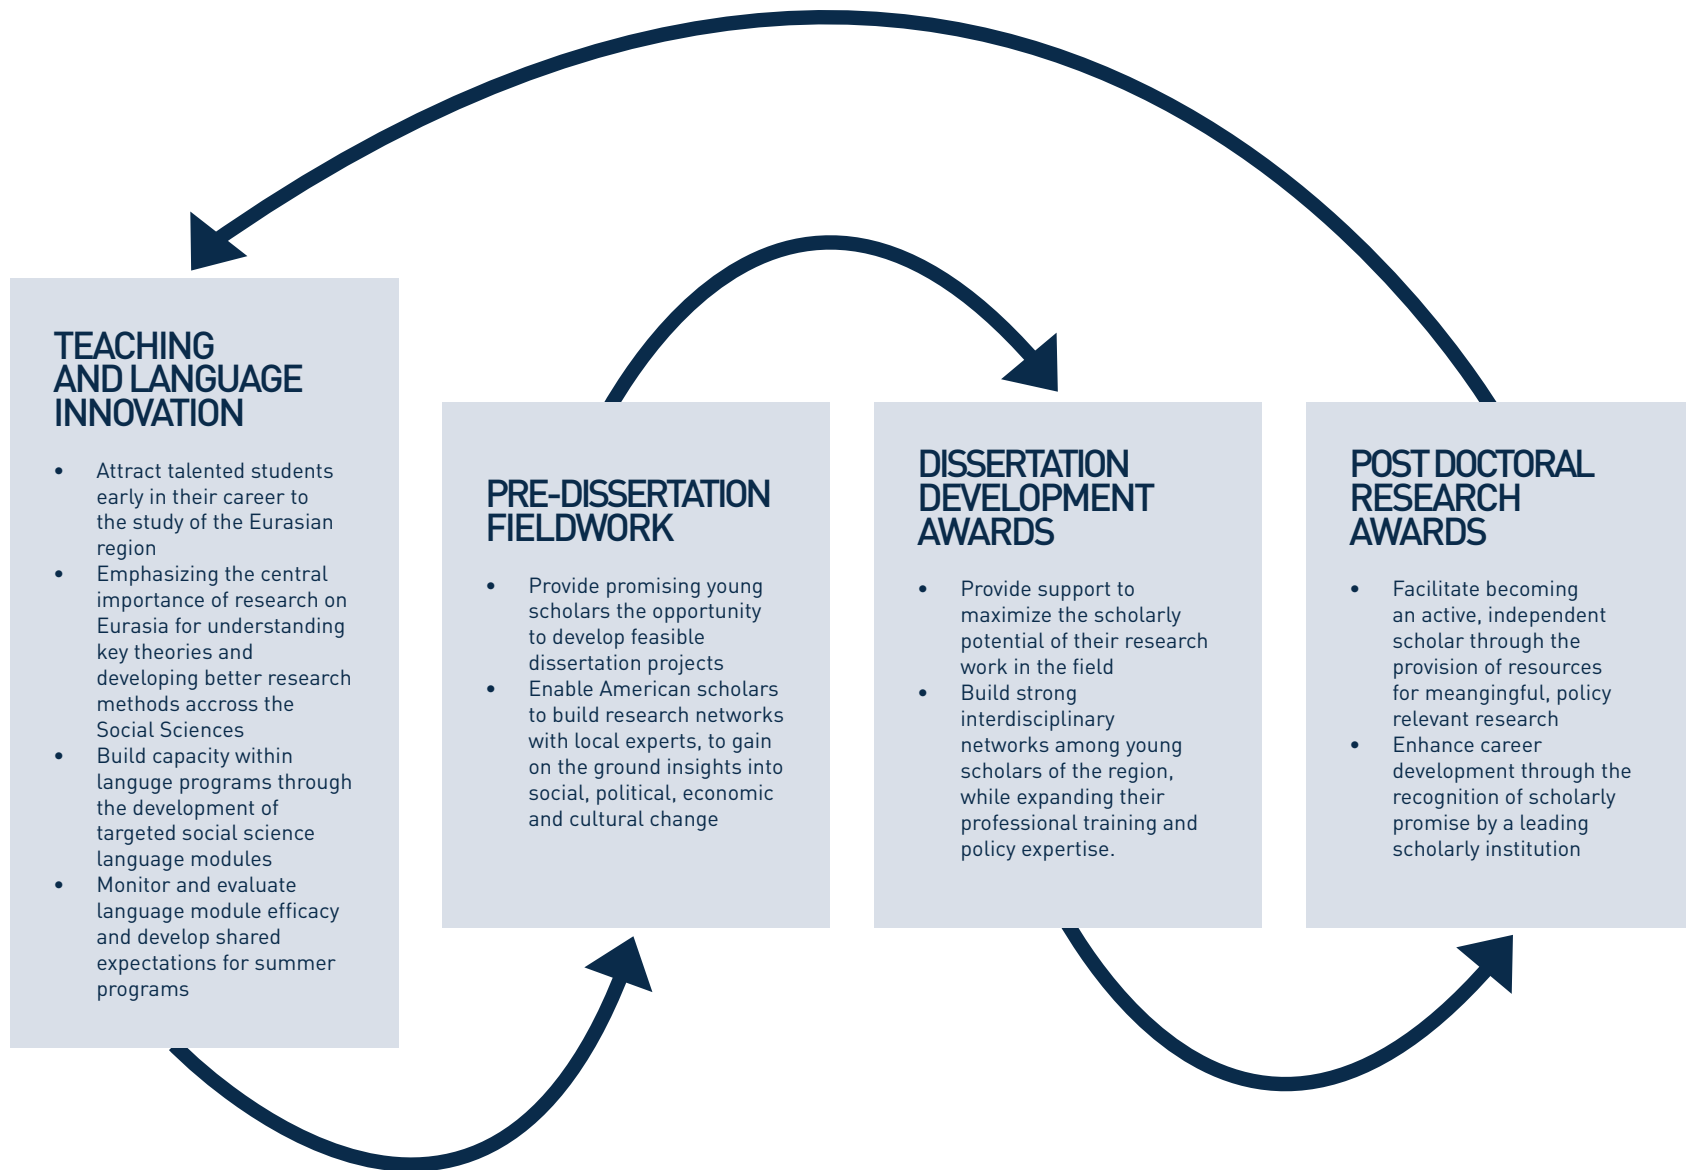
TEACHING AND LANGUAGE INNOVATION

- Attract talented students early in their career to the study of the Eurasian region
- Emphasizing the central importance of research on Eurasia for understanding key theories and developing better research methods accross the Social Sciences
- Build capacity within languge programs through the development of targeted social science language modules
- Monitor and evaluate language module efficacy and develop shared expectations for summer programs

PRE-DISSERTATION FIELDWORK

- Provide promising young scholars the opportunity to develop feasible dissertation projects
- Enable American scholars to build research networks with local experts, to gain on the ground insights into social, political, economic and cultural change

DISSERTATION DEVELOPMENT AWARDS

- Provide support to maximize the scholarly potential of their research work in the field
- Build strong interdisciplinary networks among young scholars of the region, while expanding their professional training and policy expertise.

POST DOCTORAL RESEARCH AWARDS

- Facilitate becoming an active, independent scholar through the provision of resources for meaningful, policy relevant research
- Enhance career development through the recognition of scholarly promise by a leading scholarly institution